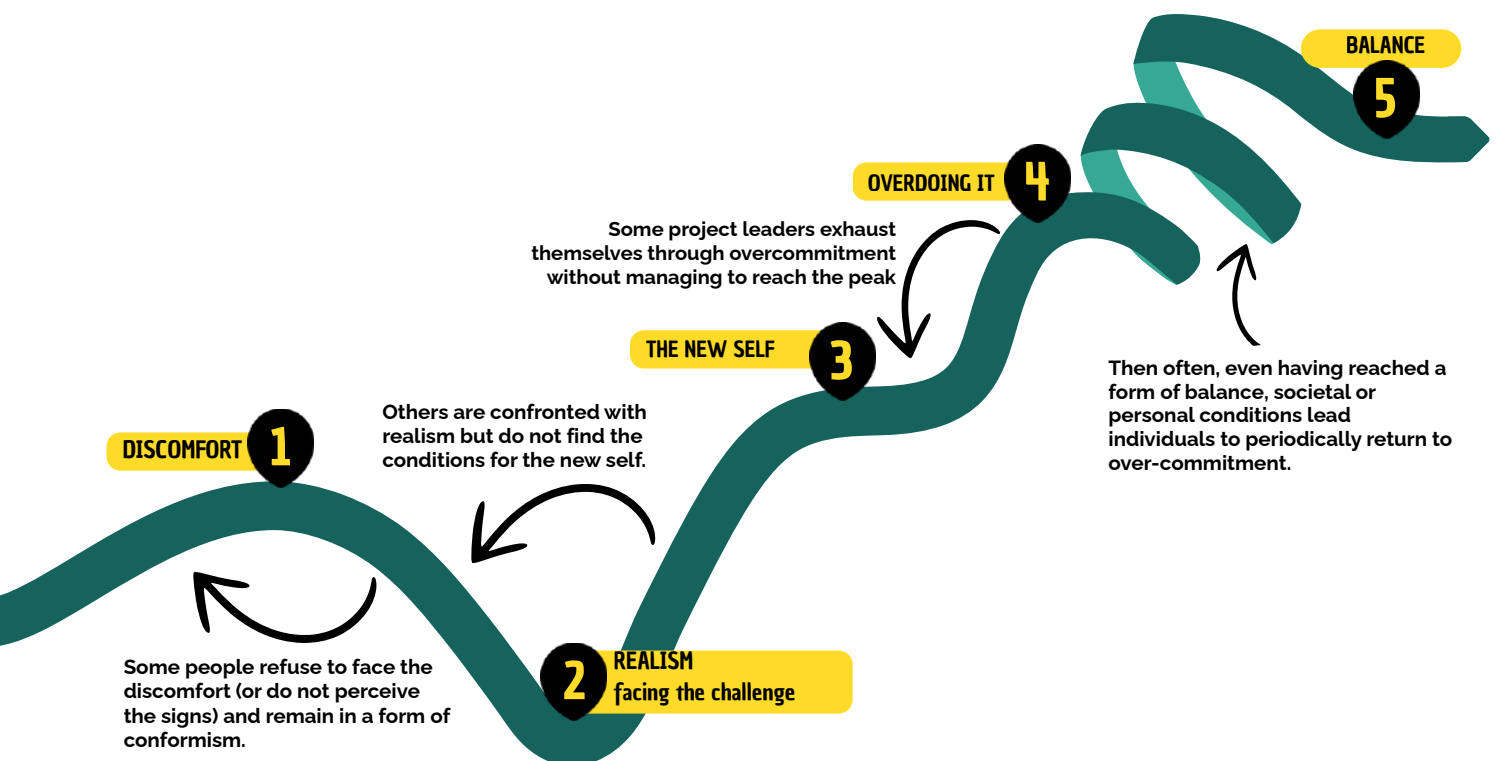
BALANCE
5

OVERDOING IT
4

Some project leaders exhaust themselves through overcommitment without managing to reach the peak

THE NEW SELF
3

Then often, even having reached a form of balance, societal or personal conditions lead individuals to periodically return to over-commitment.

Others are confronted with realism but do not find the conditions for the new self.

DISCOMFORT
1

Some people refuse to face the discomfort (or do not perceive the signs) and remain in a form of conformism.

2
REALISM
facing the challenge